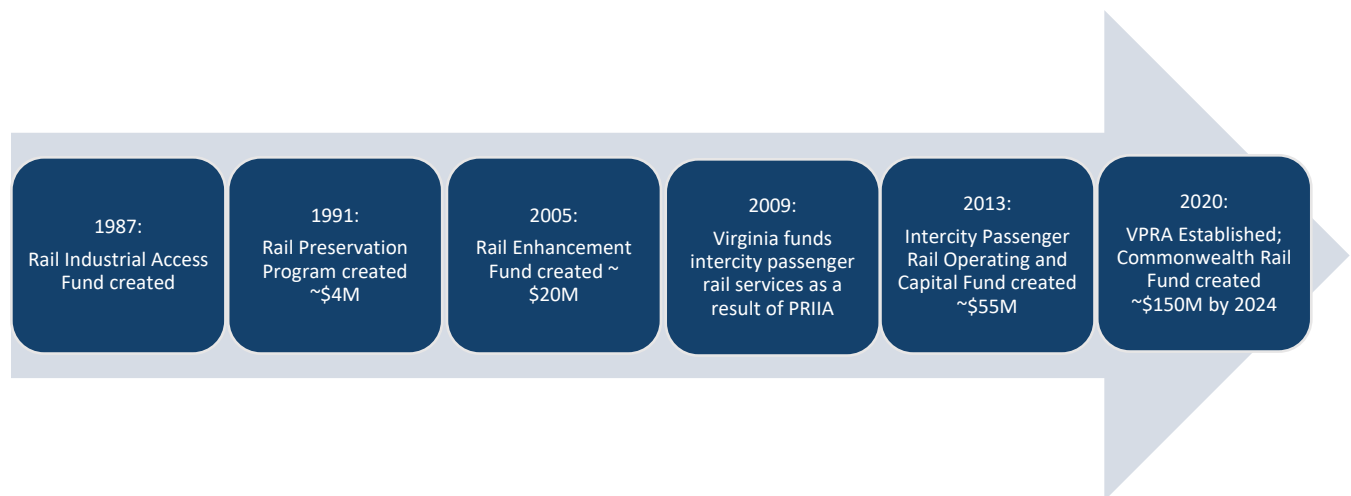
1987:
Rail Industrial Access Fund created

1991:
Rail Preservation Program created ~$4M

2005:
Rail Enhancement Fund created ~ $20M

2009:
Virginia funds intercity passenger rail services as a result of PRIIA

2013:
Intercity Passenger Rail Operating and Capital Fund created ~$55M

2020:
VPRA Established; Commonwealth Rail Fund created ~$150M by 2024